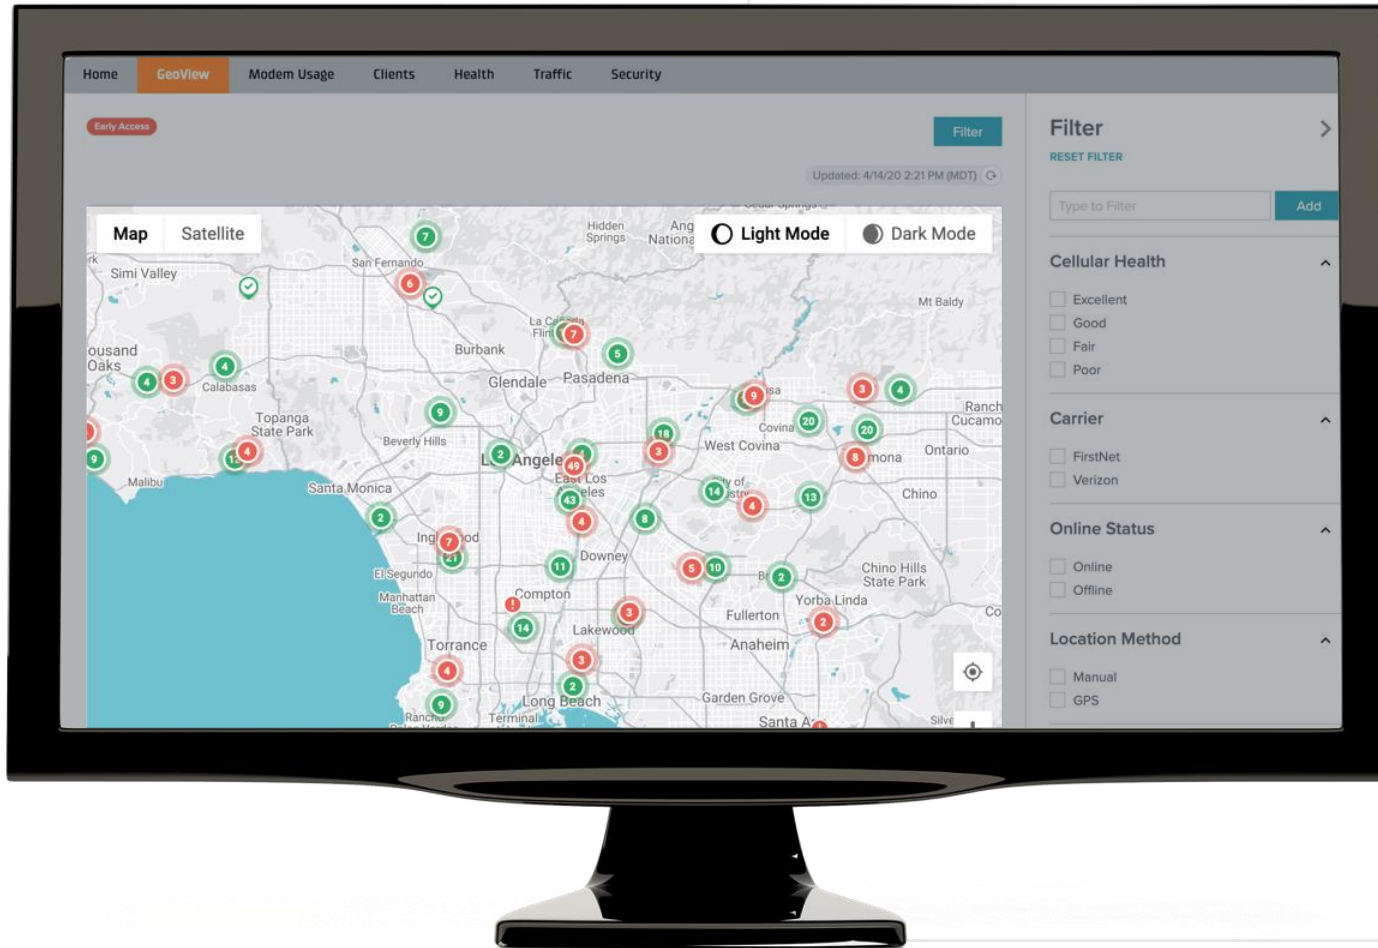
Home GeoView Modem Usage Clients Health Traffic Security

Early Access

Filter

Updated: 4/14/20 2:21 PM (MDT)

Map Satellite

Light Mode Dark Mode

Simi Valley
San Fernando
Hidden Springs
Ang National
Mt Baldy
ousand Oaks
Calabasas
Burbank
Glendale
Pasadena
Topanga State Park
Beverly Hills
Los Angeles
West Covina
Covina
Ontario
Rancho Cucamonga
Pomona
Malibu
Santa Monica
East Los Angeles
Chino
Inglewood
El Segundo
Manhattan Beach
Downey
Compton
Chino Hills State Park
Yorba Linda
Fullerton
Lakewood
Torrance
Anaheim
Long Beach
Garden Grove
Santa Ana
Terminal
Rancho

7 6 4 3 4 7 5 9 3 4 9 12 4 9 2 4 18 3 20 20 8 49 43 4 14 4 13 8 7 21 2 11 5 10 2 3 14 2 3 4 2 9

Filter
RESET FILTER

Type to Filter
Add

Cellular Health
Excellent
Good
Fair
Poor

Carrier
FirstNet
Verizon

Online Status
Online
Offline

Location Method
Manual
GPS